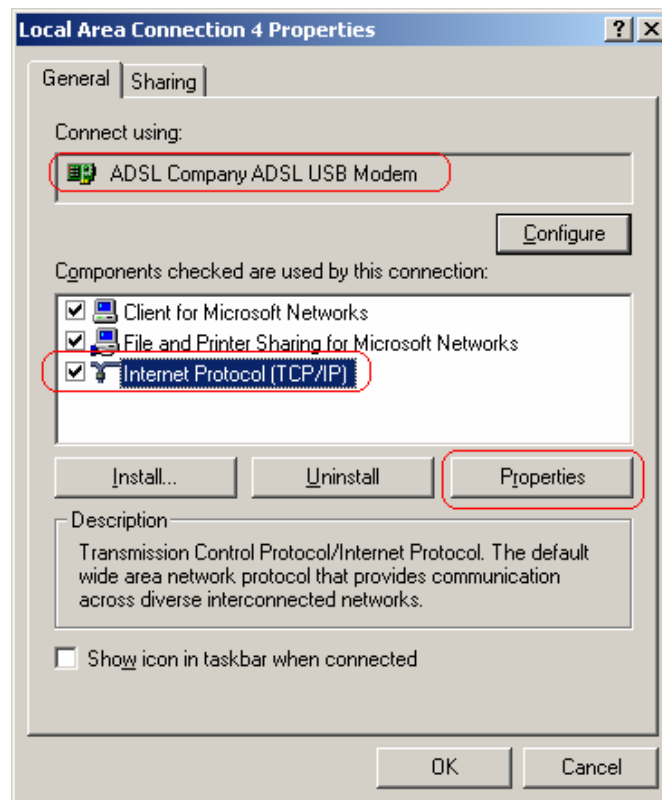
Local Area Connection 4 Properties

?

X

General

Sharing

Connect using:

ADSL Company ADSL USB Modem

Configure

Components checked are used by this connection:

Client for Microsoft Networks

File and Printer Sharing for Microsoft Networks

Internet Protocol (TCP/IP)

Install...

Uninstall

Properties

Description

Transmission Control Protocol/Internet Protocol. The default wide area network protocol that provides communication across diverse interconnected networks.

Show icon in taskbar when connected

OK

Cancel